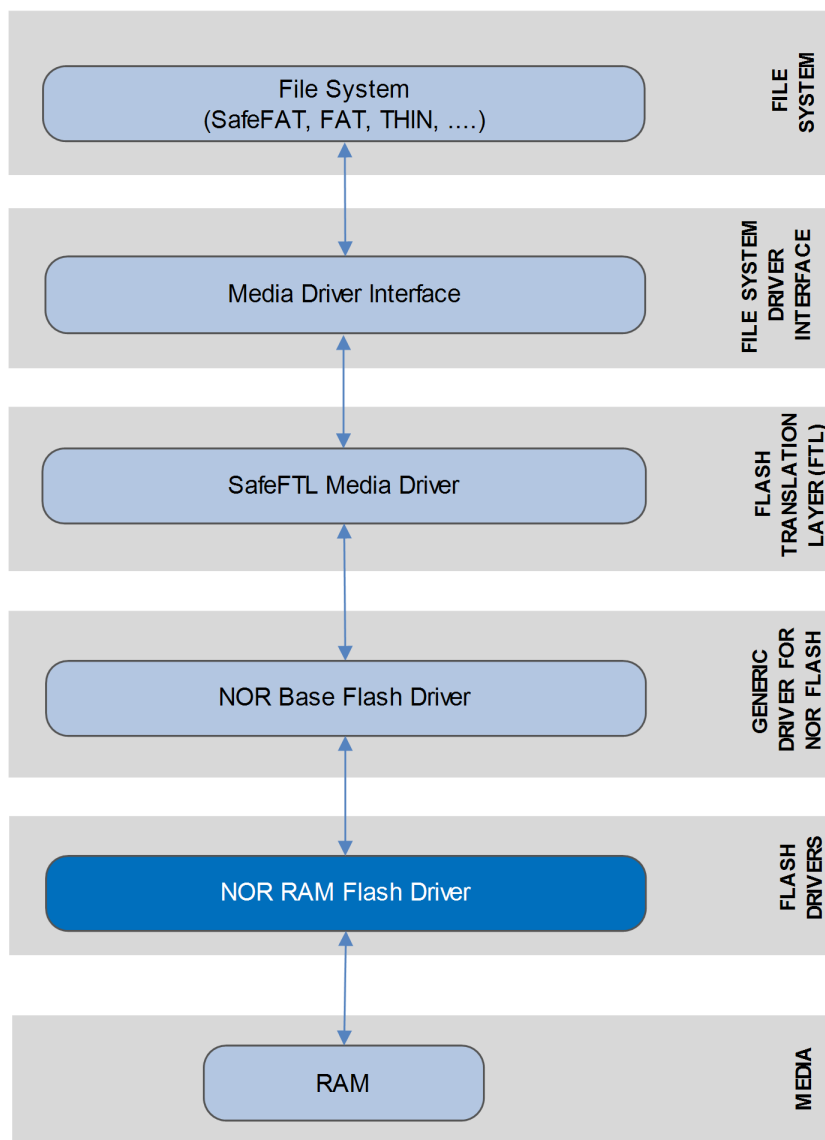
File System
(SafeFAT, FAT, THIN, ....)

FILE SYSTEM

Media Driver Interface

FILE SYSTEM DRIVER INTERFACE

SafeFTL Media Driver

FLASH TRANSLATION LAYER (FTL)

NOR Base Flash Driver

GENERIC DRIVER FOR NOR FLASH

NOR RAM Flash Driver

FLASH DRIVERS

RAM

MEDIA